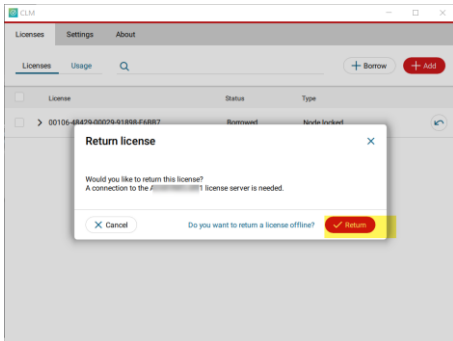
CLM

Licenses Settings About

Licenses Usage

+ Borrow + Add

License Status Type

> 00106-48429-00029-91898-F6887 Borrowed Node locked

Return license ×

Would you like to return this license?
A connection to the A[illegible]1 license server is needed.

× Cancel Do you want to return a license offline? ✓ Return